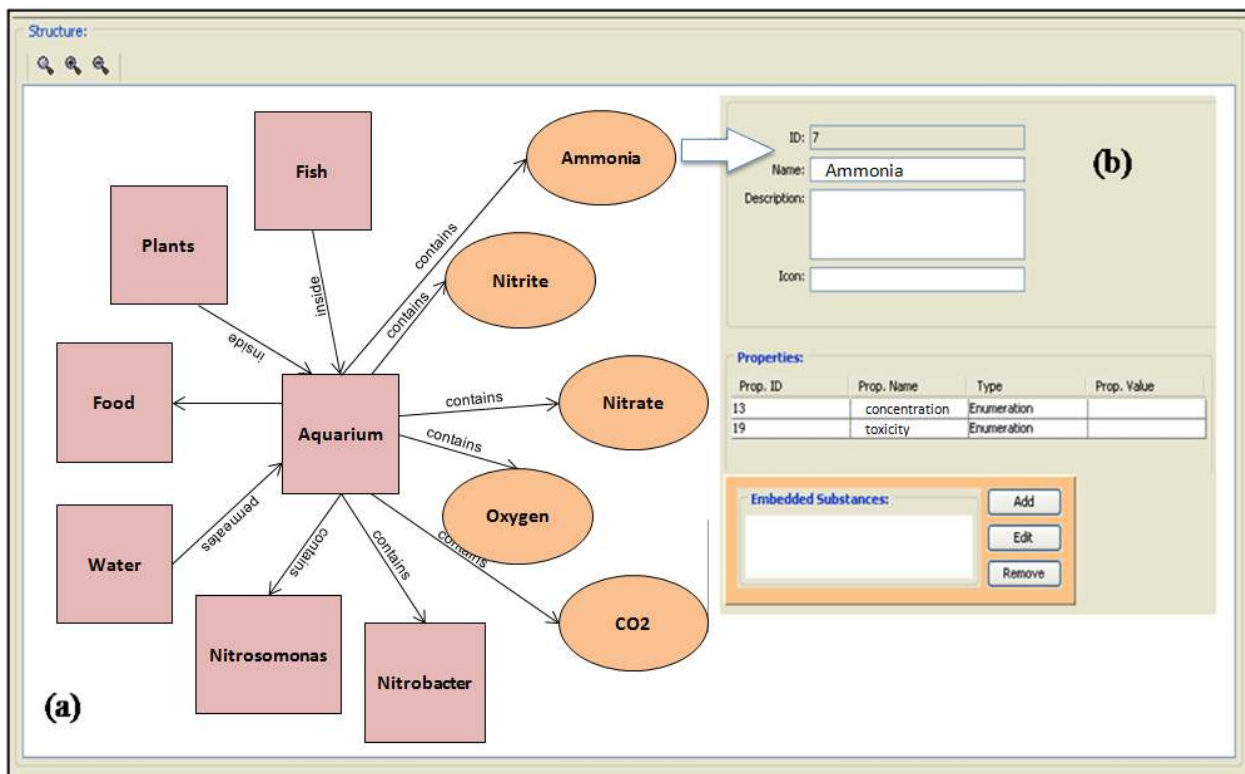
Structure:

Fish
Plants
Ammonia
Nitrite
Food
Aquarium
Nitrate
Oxygen
Water
CO2
Nitrosomonas
Nitrobacter
inside
inside
contains
contains
contains
contains
permeates
contains
contains
contains
(a)

ID: 7
Name: Ammonia
Description:
Icon:
(b)

Properties:

| Prop. ID | Prop. Name | Type | Prop. Value |
|---|---|---|---|
| 13 | concentration | Enumeration | |
| 19 | toxicity | Enumeration | |

Embedded Substances:
Add
Edit
Remove